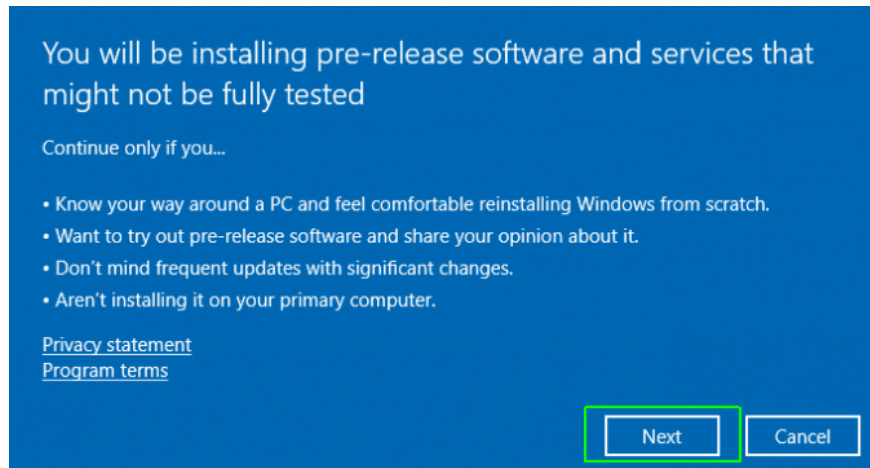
You will be installing pre-release software and services that might not be fully tested

Continue only if you...

• Know your way around a PC and feel comfortable reinstalling Windows from scratch.
• Want to try out pre-release software and share your opinion about it.
• Don't mind frequent updates with significant changes.
• Aren't installing it on your primary computer.

Privacy statement
Program terms

Next

Cancel